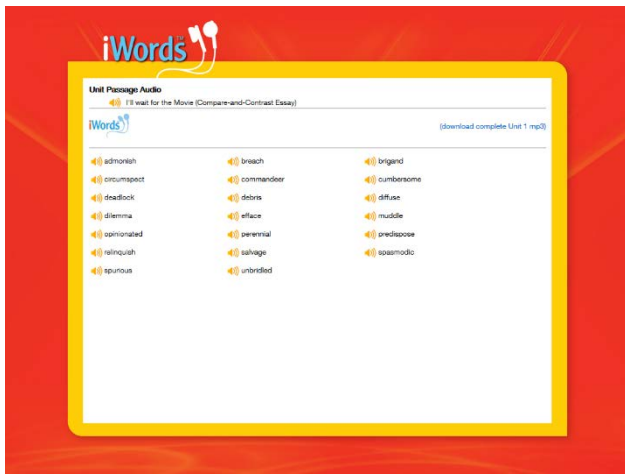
iWords

Unit Passage Audio
I'll wait for the Movie (Compare-and-Contrast Essay)

iWords

(download complete Unit 1 mp3)

admonish
circumspect
deadlock
dilemma
opinionated
relinquish
spurious

breach
commandeer
debris
efface
perennial
salvage
unbridled

brigand
cumbersome
diffuse
muddle
predispose
spasmodic